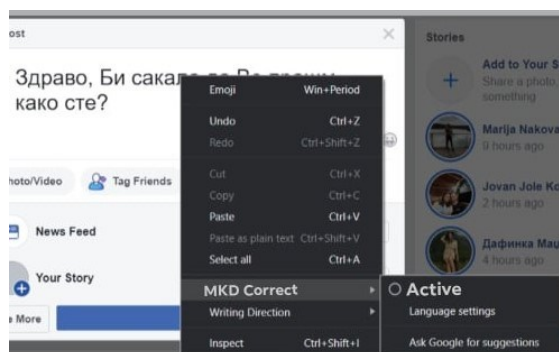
ost

Здраво, Би сакал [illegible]
како сте?

hoto/Video
Tag Friends

News Feed

Your Story

e More

Emoji Win+Period
Undo Ctrl+Z
Redo Ctrl+Shift+Z
Cut Ctrl+X
Copy Ctrl+C
Paste Ctrl+V
Paste as plain text Ctrl+Shift+V
Select all Ctrl+A
MKD Correct
Writing Direction
Inspect Ctrl+Shift+I

Active
Language settings
Ask Google for suggestions

Stories
Add to Your S
Share a photo
something
Marija Nakova
9 hours ago
Jovan Jole Ko
2 hours ago
Дафинка Маш
4 hours ago